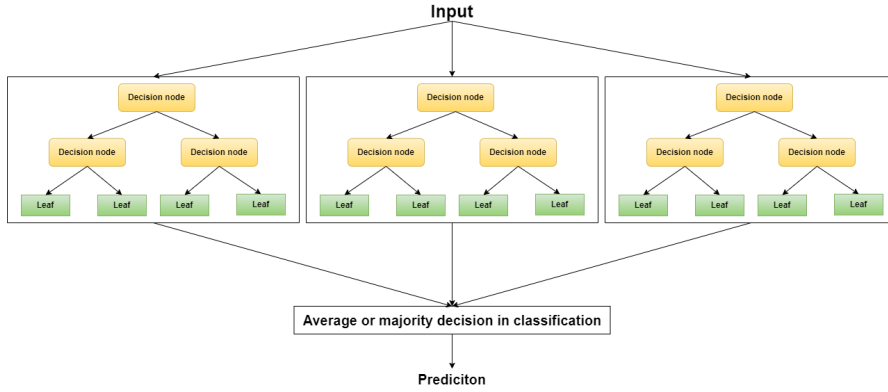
Input

Decision node

Decision node

Decision node

Leaf

Leaf

Leaf

Leaf

Decision node

Decision node

Decision node

Leaf

Leaf

Leaf

Leaf

Decision node

Decision node

Decision node

Leaf

Leaf

Leaf

Leaf

Average or majority decision in classification

Prediciton